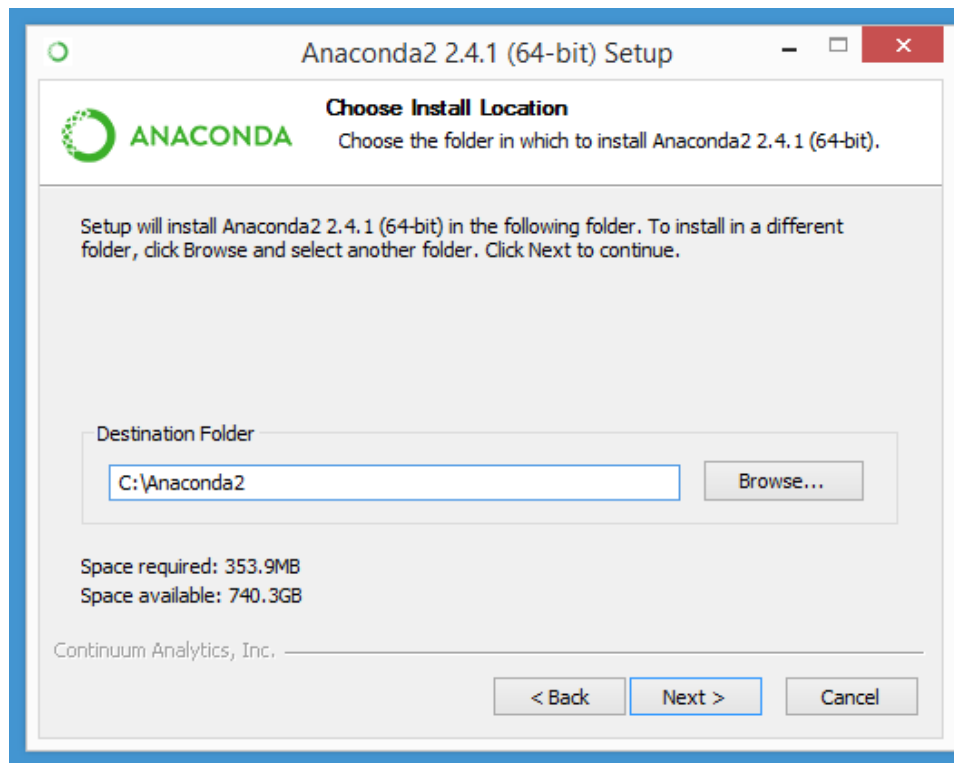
Anaconda2 2.4.1 (64-bit) Setup

ANACONDA

Choose Install Location

Choose the folder in which to install Anaconda2 2.4.1 (64-bit).

Setup will install Anaconda2 2.4.1 (64-bit) in the following folder. To install in a different folder, click Browse and select another folder. Click Next to continue.

Destination Folder

C:\Anaconda2

Browse...

Space required: 353.9MB
Space available: 740.3GB

Continuum Analytics, Inc.

< Back | Next > | Cancel